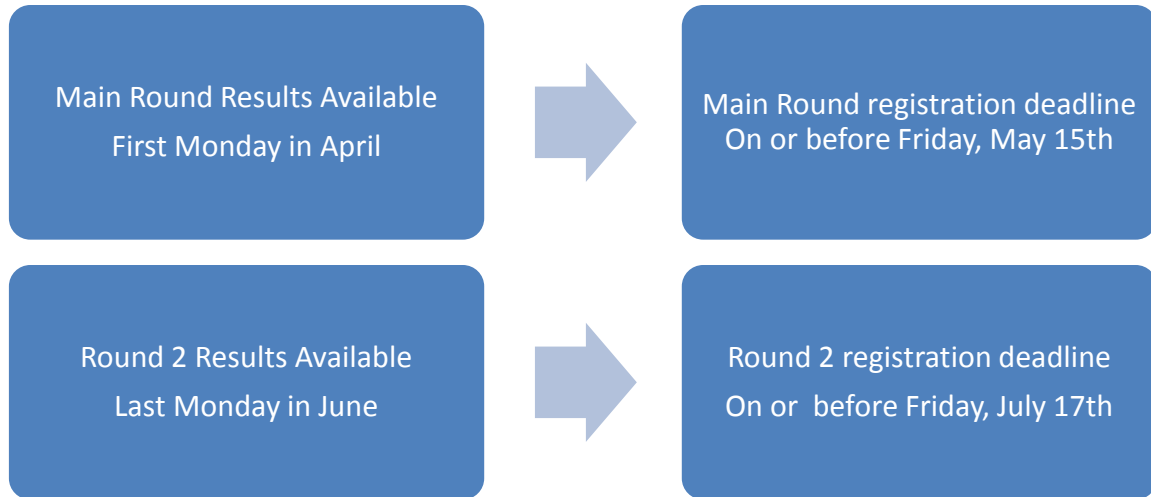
Main Round Results Available
First Monday in April

Main Round registration deadline
On or before Friday, May 15th

Round 2 Results Available
Last Monday in June

Round 2 registration deadline
On or before Friday, July 17th